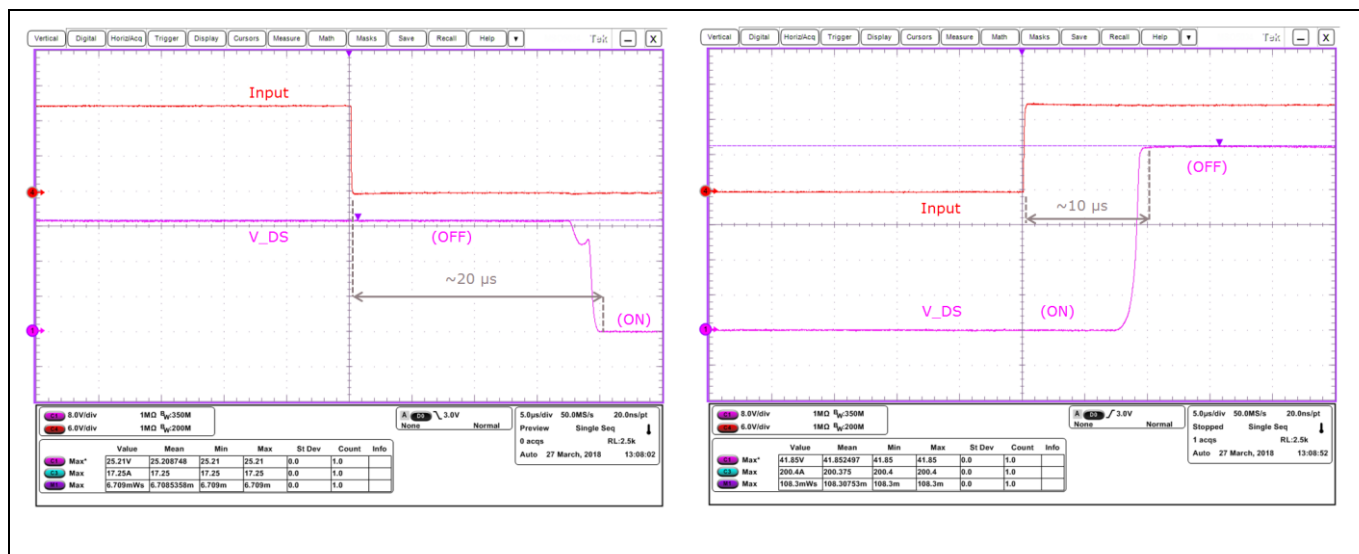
Vertical Digital Horiz/Acq Trigger Display Cursors Measure Math Masks Save Recall Help ▼ Tek – X

Input

V_DS

(OFF)

~20 µs

(ON)

C1 8.0V/div 1MΩ $B_W$:350M
C4 6.0V/div 1MΩ $B_W$:200M

A D0 ↘ 3.0V
None Normal

5.0µs/div 50.0MS/s 20.0ns/pt
Preview Single Seq
0 acqs RL:2.5k
Auto 27 March, 2018 13:08:02

| | | Value | Mean | Min | Max | St Dev | Count | Info |
|---|---|---|---|---|---|---|---|---|
| C1 | Max* | 25.21V | 25.208748 | 25.21 | 25.21 | 0.0 | 1.0 | |
| C3 | Max | 17.25A | 17.25 | 17.25 | 17.25 | 0.0 | 1.0 | |
| M1 | Max | 6.709mWs | 6.7085358m | 6.709m | 6.709m | 0.0 | 1.0 | |

Vertical Digital Horiz/Acq Trigger Display Cursors Measure Math Masks Save Recall Help ▼ Tek – X

(OFF)

Input

~10 µs

V_DS

(ON)

C1 8.0V/div 1MΩ $B_W$:350M
C4 6.0V/div 1MΩ $B_W$:200M

A D0 ↗ 3.0V
None Normal

5.0µs/div 50.0MS/s 20.0ns/pt
Stopped Single Seq
1 acqs RL:2.5k
Auto 27 March, 2018 13:08:52

| | | Value | Mean | Min | Max | St Dev | Count | Info |
|---|---|---|---|---|---|---|---|---|
| C1 | Max* | 41.85V | 41.852497 | 41.85 | 41.85 | 0.0 | 1.0 | |
| C3 | Max | 200.4A | 200.375 | 200.4 | 200.4 | 0.0 | 1.0 | |
| M1 | Max | 108.3mWs | 108.30753m | 108.3m | 108.3m | 0.0 | 1.0 | |